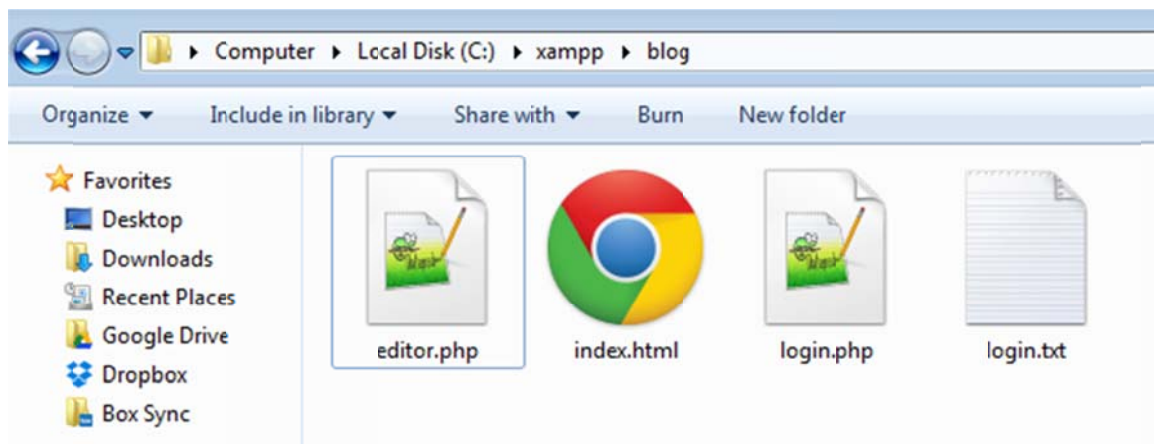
▸ Computer ▸ Local Disk (C:) ▸ xampp ▸ blog

Organize ▾ Include in library ▾ Share with ▾ Burn New folder

Favorites
Desktop
Downloads
Recent Places
Google Drive
Dropbox
Box Sync

editor.php
index.html
login.php
login.txt